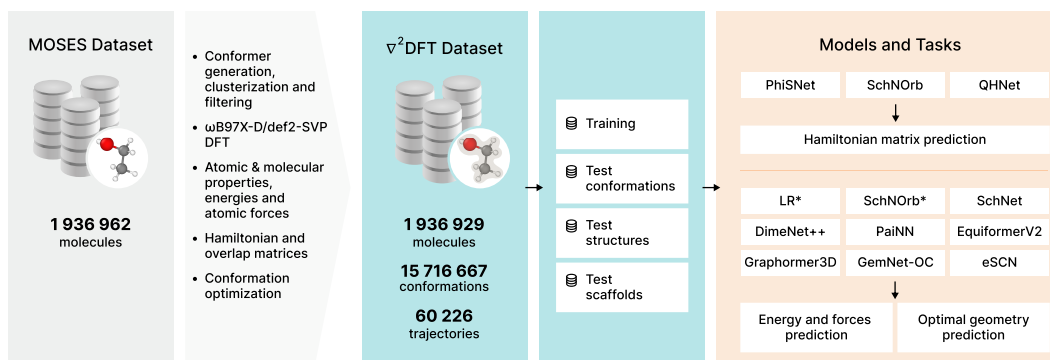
MOSES Dataset

1 936 962
molecules

- Conformer generation, clusterization and filtering
- ωB97X-D/def2-SVP DFT
- Atomic & molecular properties, energies and atomic forces
- Hamiltonian and overlap matrices
- Conformation optimization

$\nabla^2$DFT Dataset

1 936 929
molecules

15 716 667
conformations

60 226
trajectories

Training

Test conformations

Test structures

Test scaffolds

Models and Tasks

PhiSNet | SchNOrb | QHNet

Hamiltonian matrix prediction

LR* | SchNOrb* | SchNet
DimeNet++ | PaiNN | EquiformerV2
Graphormer3D | GemNet-OC | eSCN

Energy and forces prediction

Optimal geometry prediction